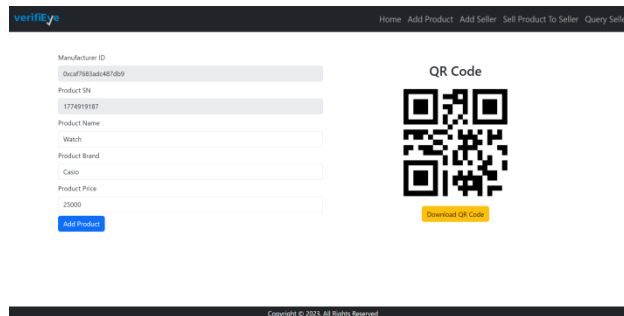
verifiEye

Home Add Product Add Seller Sell Product To Seller Query Selle

Manufacturer ID

0xcaf7683adc487db9

Product SN

1774919187

Product Name

Watch

Product Brand

Casio

Product Price

25000

Add Product

QR Code

Download QR Code

Copyright © 2023, All Rights Reserved